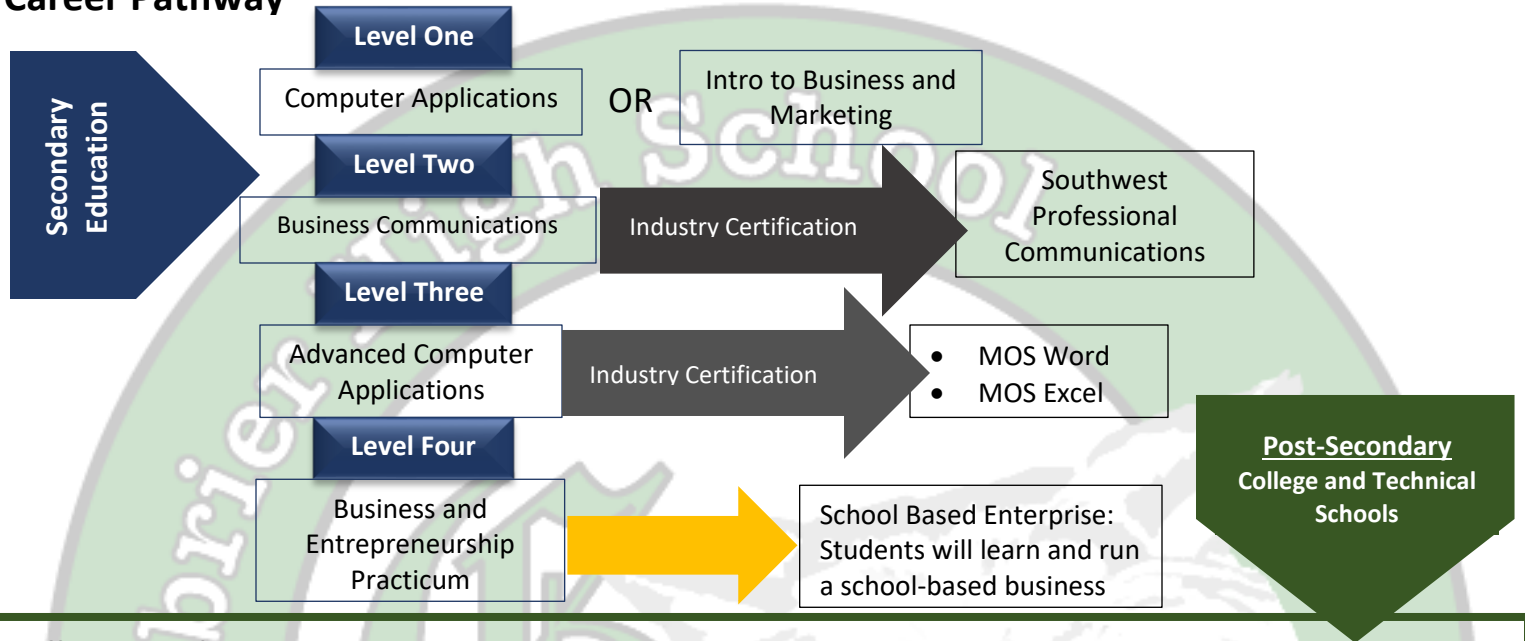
Career Pathway

Secondary Education

Level One

Computer Applications

OR

Intro to Business and Marketing

Level Two

Business Communications

Industry Certification

Southwest Professional Communications

Level Three

Advanced Computer Applications

Industry Certification

- MOS Word
- MOS Excel

Level Four

Business and Entrepreneurship Practicum

School Based Enterprise: Students will learn and run a school-based business

Post-Secondary
College and Technical Schools